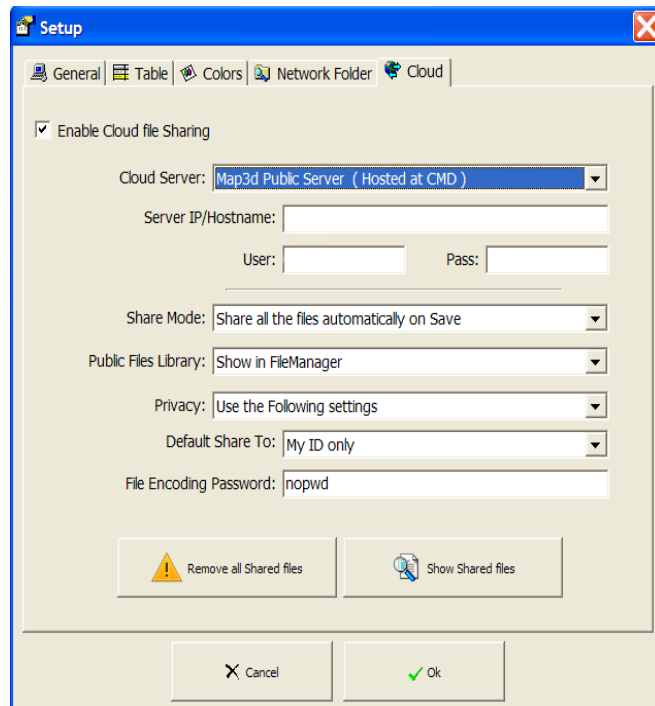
Setup

General | Table | Colors | Network Folder | Cloud

Enable Cloud file Sharing

Cloud Server: Map3d Public Server ( Hosted at CMD )

Server IP/Hostname:

User: Pass:

Share Mode: Share all the files automatically on Save

Public Files Library: Show in FileManager

Privacy: Use the Following settings

Default Share To: My ID only

File Encoding Password: nopwd

Remove all Shared files

Show Shared files

Cancel

Ok